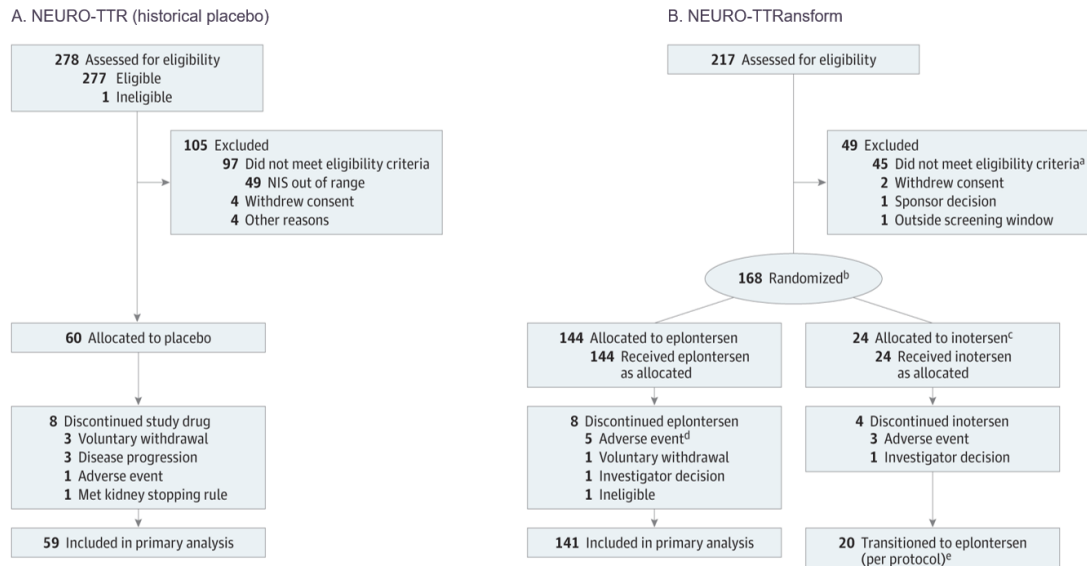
A. NEURO-TTR (historical placebo)

278 Assessed for eligibility
277 Eligible
1 Ineligible

105 Excluded
97 Did not meet eligibility criteria
49 NIS out of range
4 Withdrew consent
4 Other reasons

60 Allocated to placebo

8 Discontinued study drug
3 Voluntary withdrawal
3 Disease progression
1 Adverse event
1 Met kidney stopping rule

59 Included in primary analysis

B. NEURO-TTRansform

217 Assessed for eligibility

49 Excluded
45 Did not meet eligibility criteria$^a$
2 Withdrew consent
1 Sponsor decision
1 Outside screening window

168 Randomized$^b$

144 Allocated to eplontersen
144 Received eplontersen as allocated

8 Discontinued eplontersen
5 Adverse event$^d$
1 Voluntary withdrawal
1 Investigator decision
1 Ineligible

141 Included in primary analysis

24 Allocated to inotersen$^c$
24 Received inotersen as allocated

4 Discontinued inotersen
3 Adverse event
1 Investigator decision

20 Transitioned to eplontersen (per protocol)$^e$